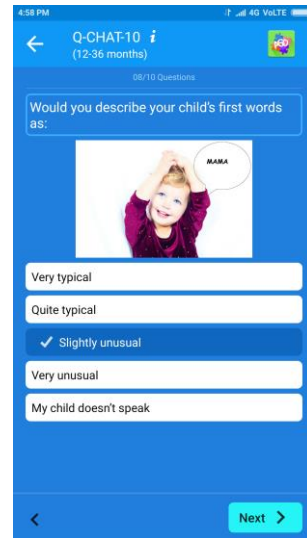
4:58 PM
4G VoLTE

Q-CHAT-10 i
(12-36 months)

08/10 Questions

Would you describe your child's first words as:

MAMA

Very typical

Quite typical

✓ Slightly unusual

Very unusual

My child doesn't speak

Next